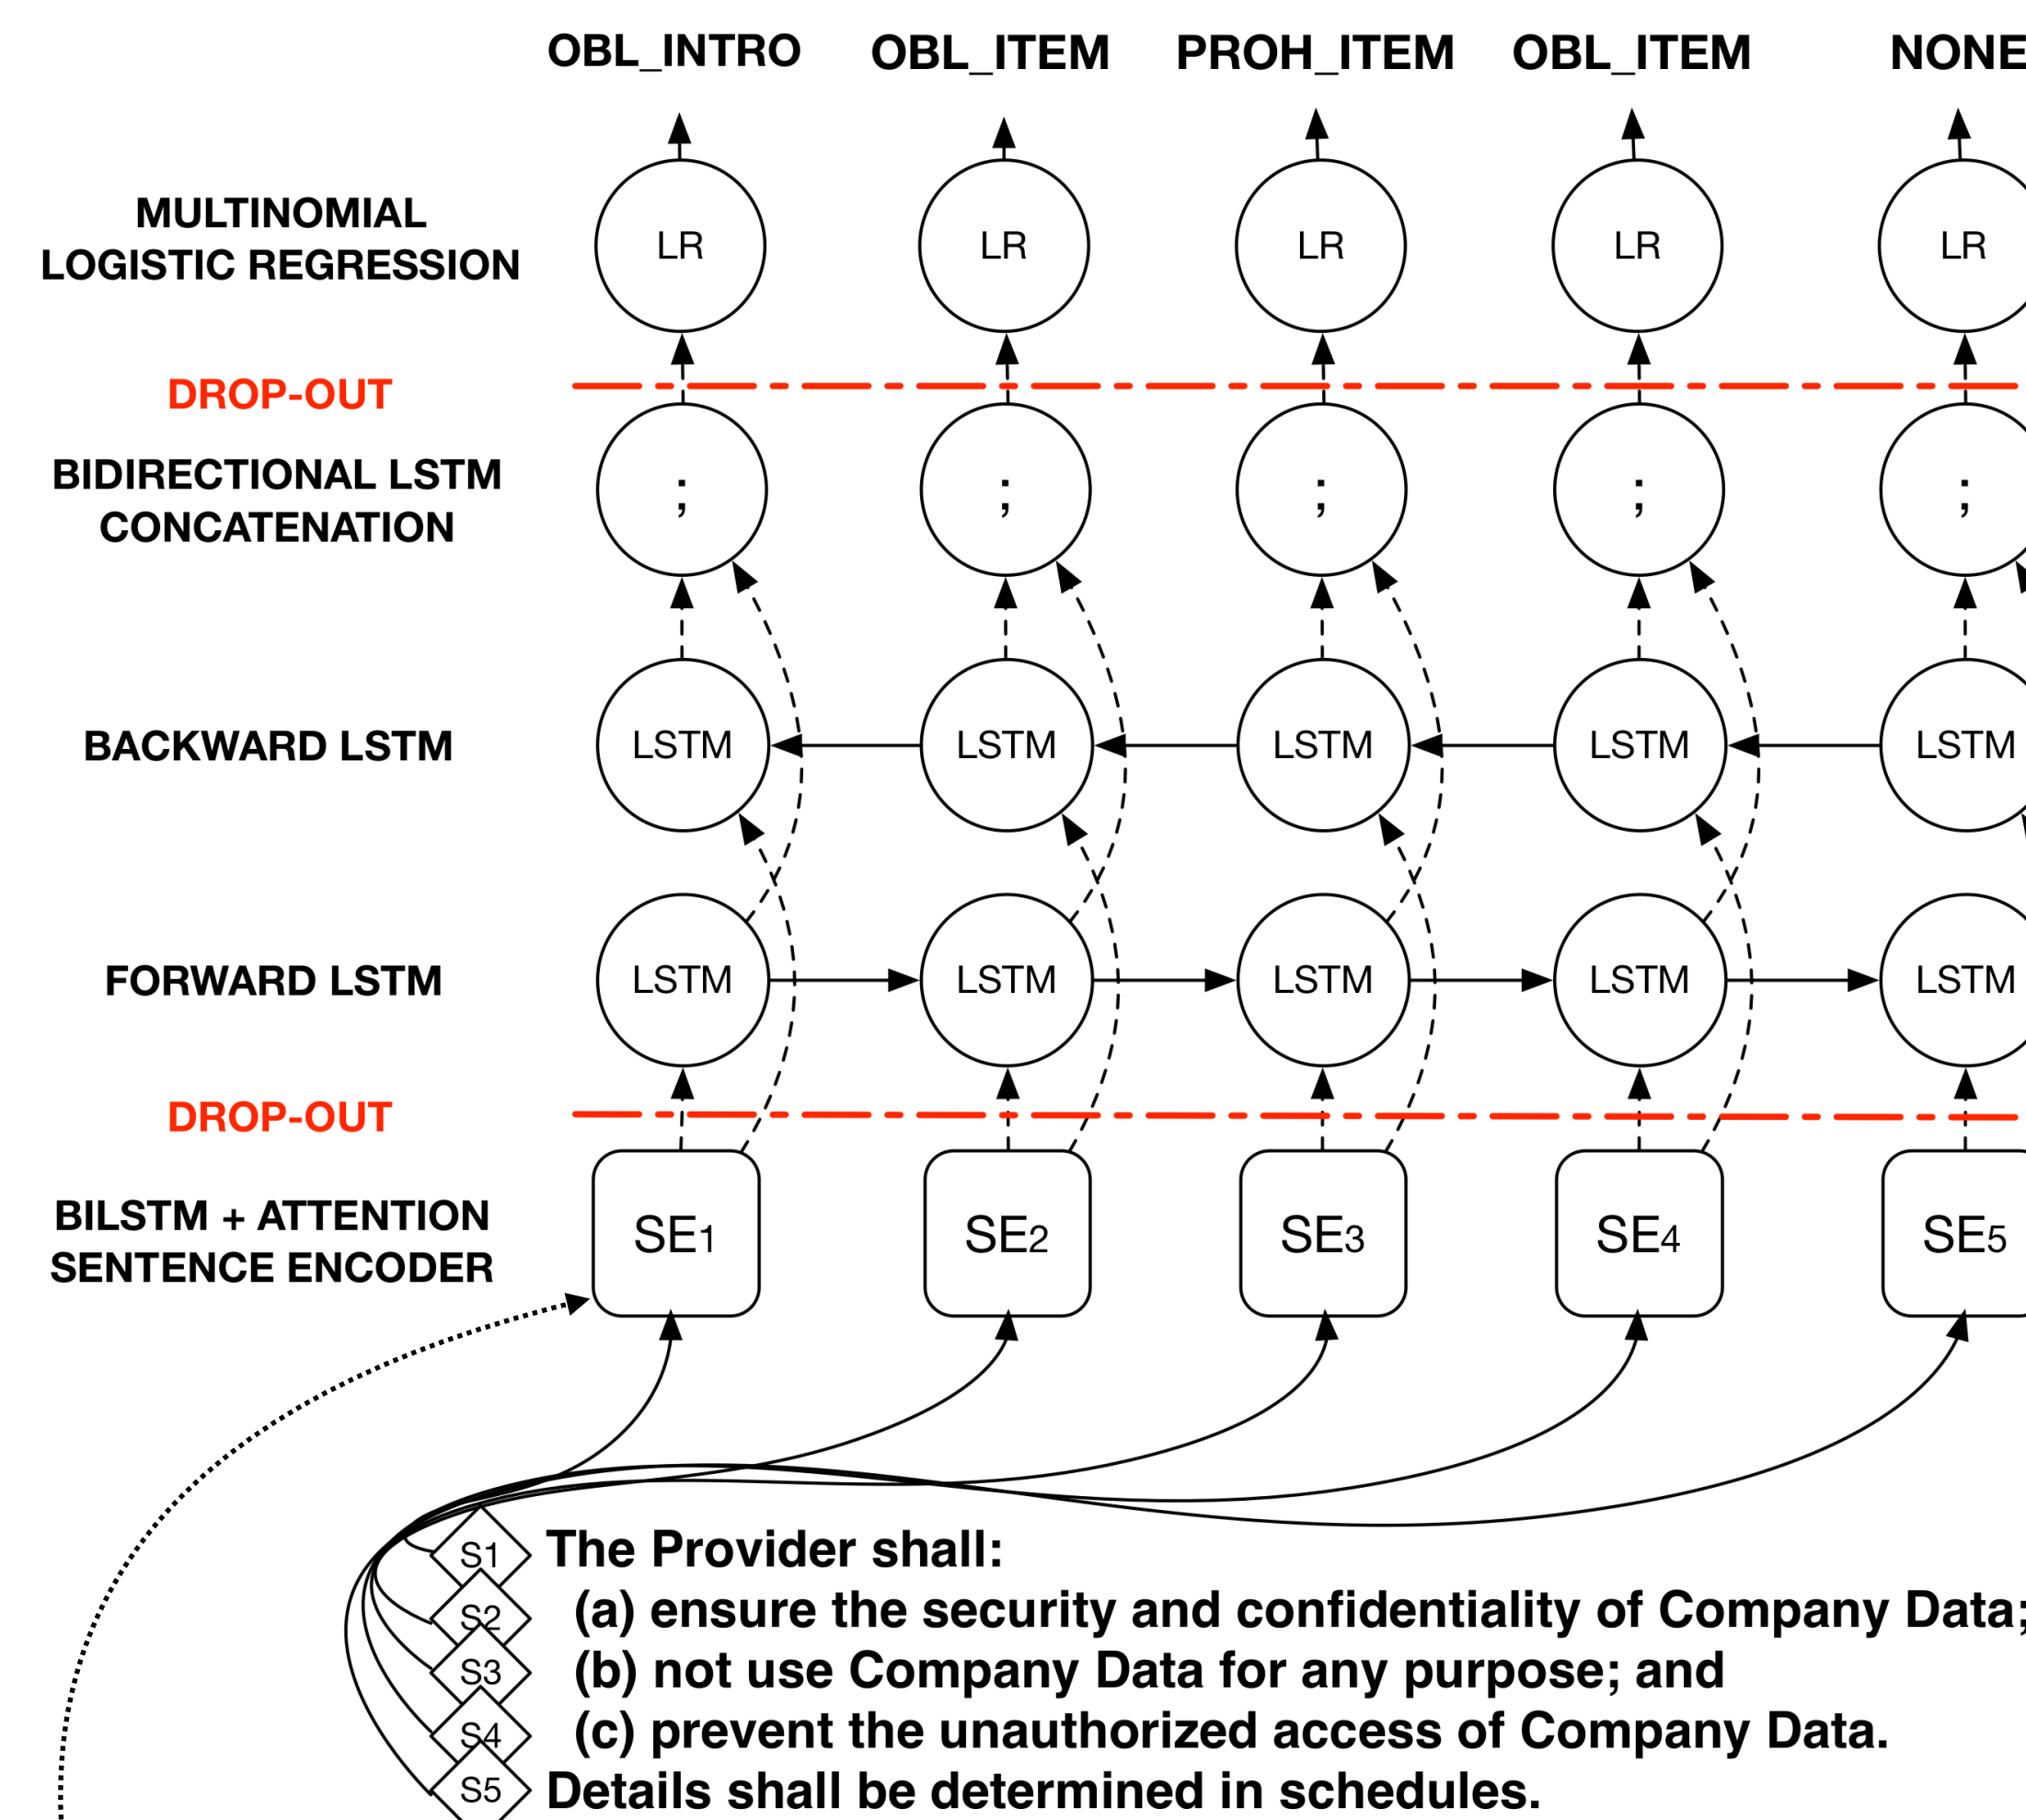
OBL_INTRO OBL_ITEM PROH_ITEM OBL_ITEM NONE

MULTINOMIAL LOGISTIC REGRESSION

LR LR LR LR LR

DROP-OUT

BIDIRECTIONAL LSTM CONCATENATION

; ; ; ; ;

BACKWARD LSTM

LSTM LSTM LSTM LSTM LSTM

FORWARD LSTM

LSTM LSTM LSTM LSTM LSTM

DROP-OUT

BILSTM + ATTENTION SENTENCE ENCODER

SE1 SE2 SE3 SE4 SE5

S1 The Provider shall:
S2 (a) ensure the security and confidentiality of Company Data;
S3 (b) not use Company Data for any purpose; and
S4 (c) prevent the unauthorized access of Company Data.
S5 Details shall be determined in schedules.